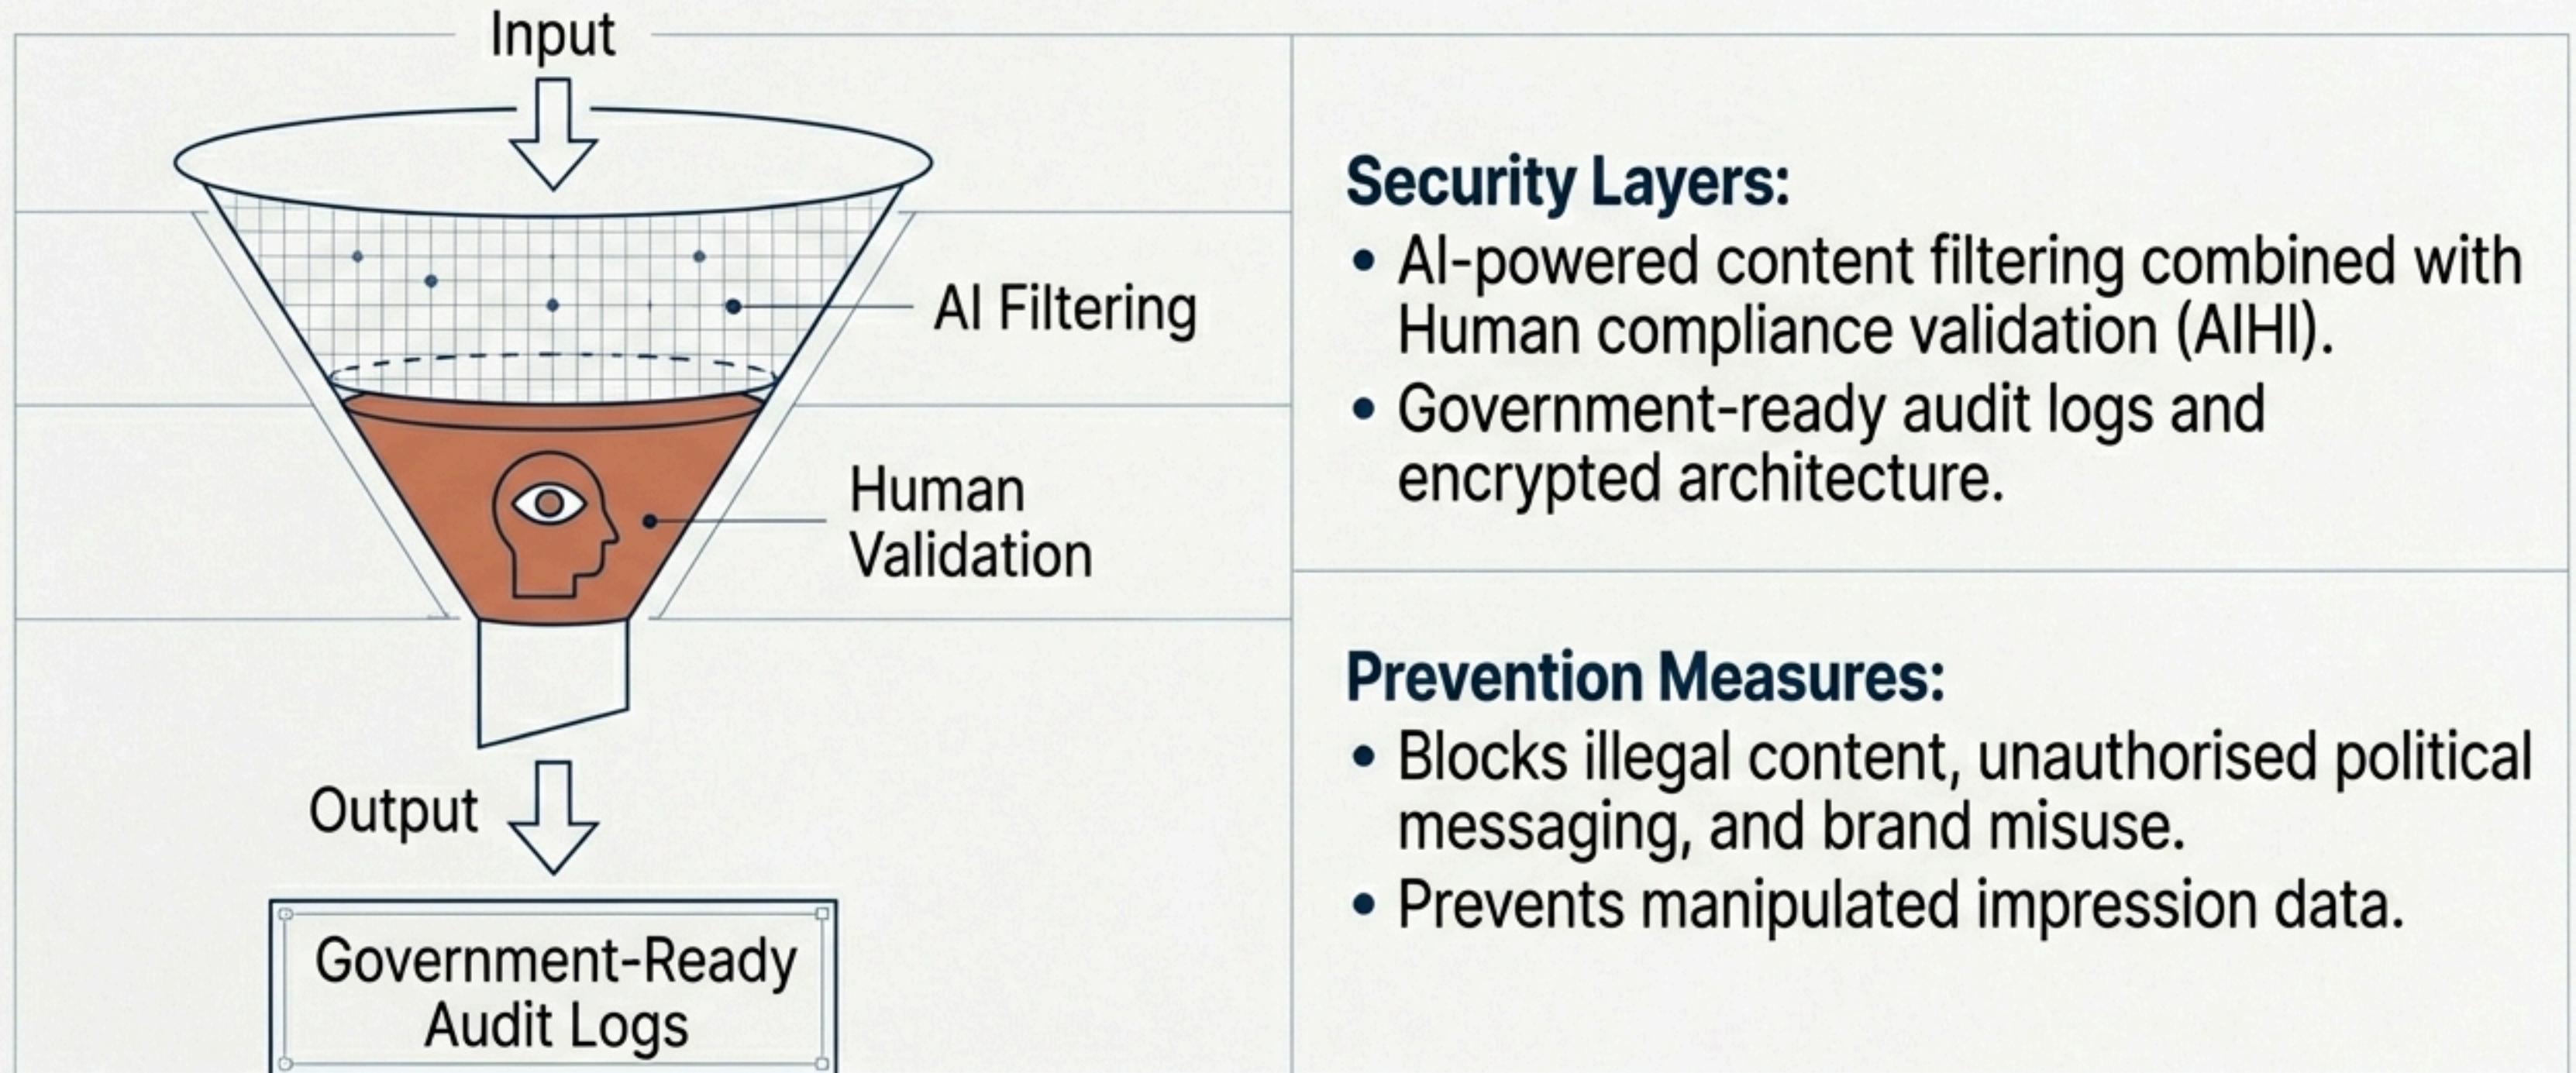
Input

AI Filtering

Human Validation

Output

Government-Ready Audit Logs

Security Layers:

• AI-powered content filtering combined with Human compliance validation (AIHI).
• Government-ready audit logs and encrypted architecture.

Prevention Measures:

• Blocks illegal content, unauthorised political messaging, and brand misuse.
• Prevents manipulated impression data.